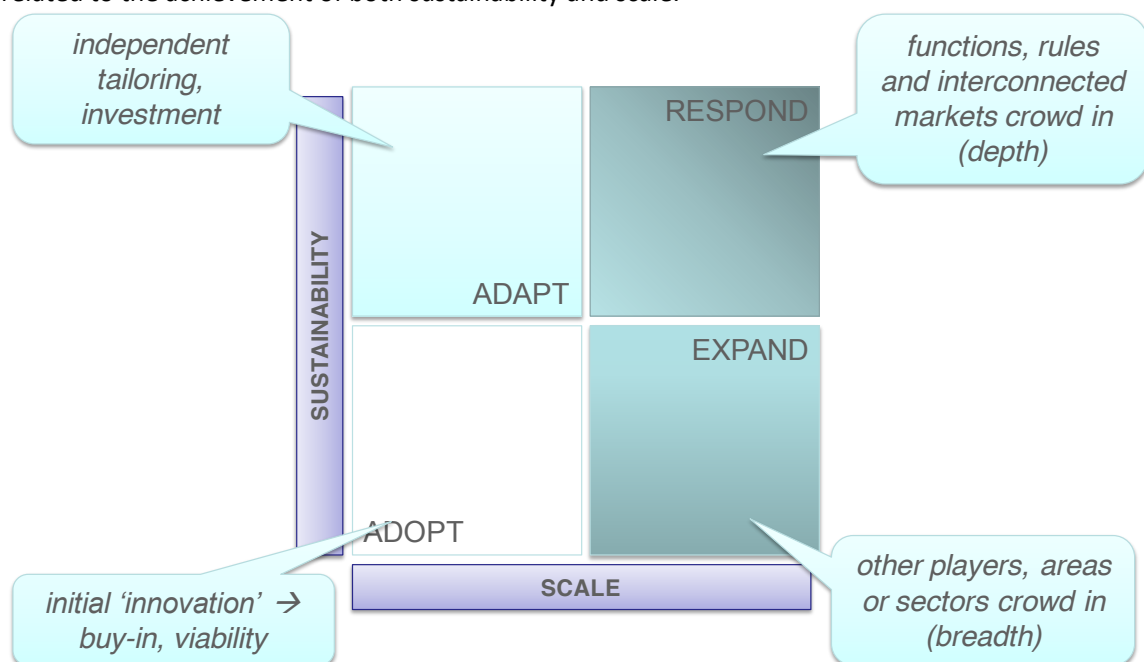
related to the achievement of both sustainability and scale.

independent tailoring, investment

functions, rules and interconnected markets crowd in (depth)

RESPOND

SUSTAINABILITY

ADAPT

EXPAND

ADOPT

SCALE

initial 'innovation' $\rightarrow$ buy-in, viability

other players, areas or sectors crowd in (breadth)